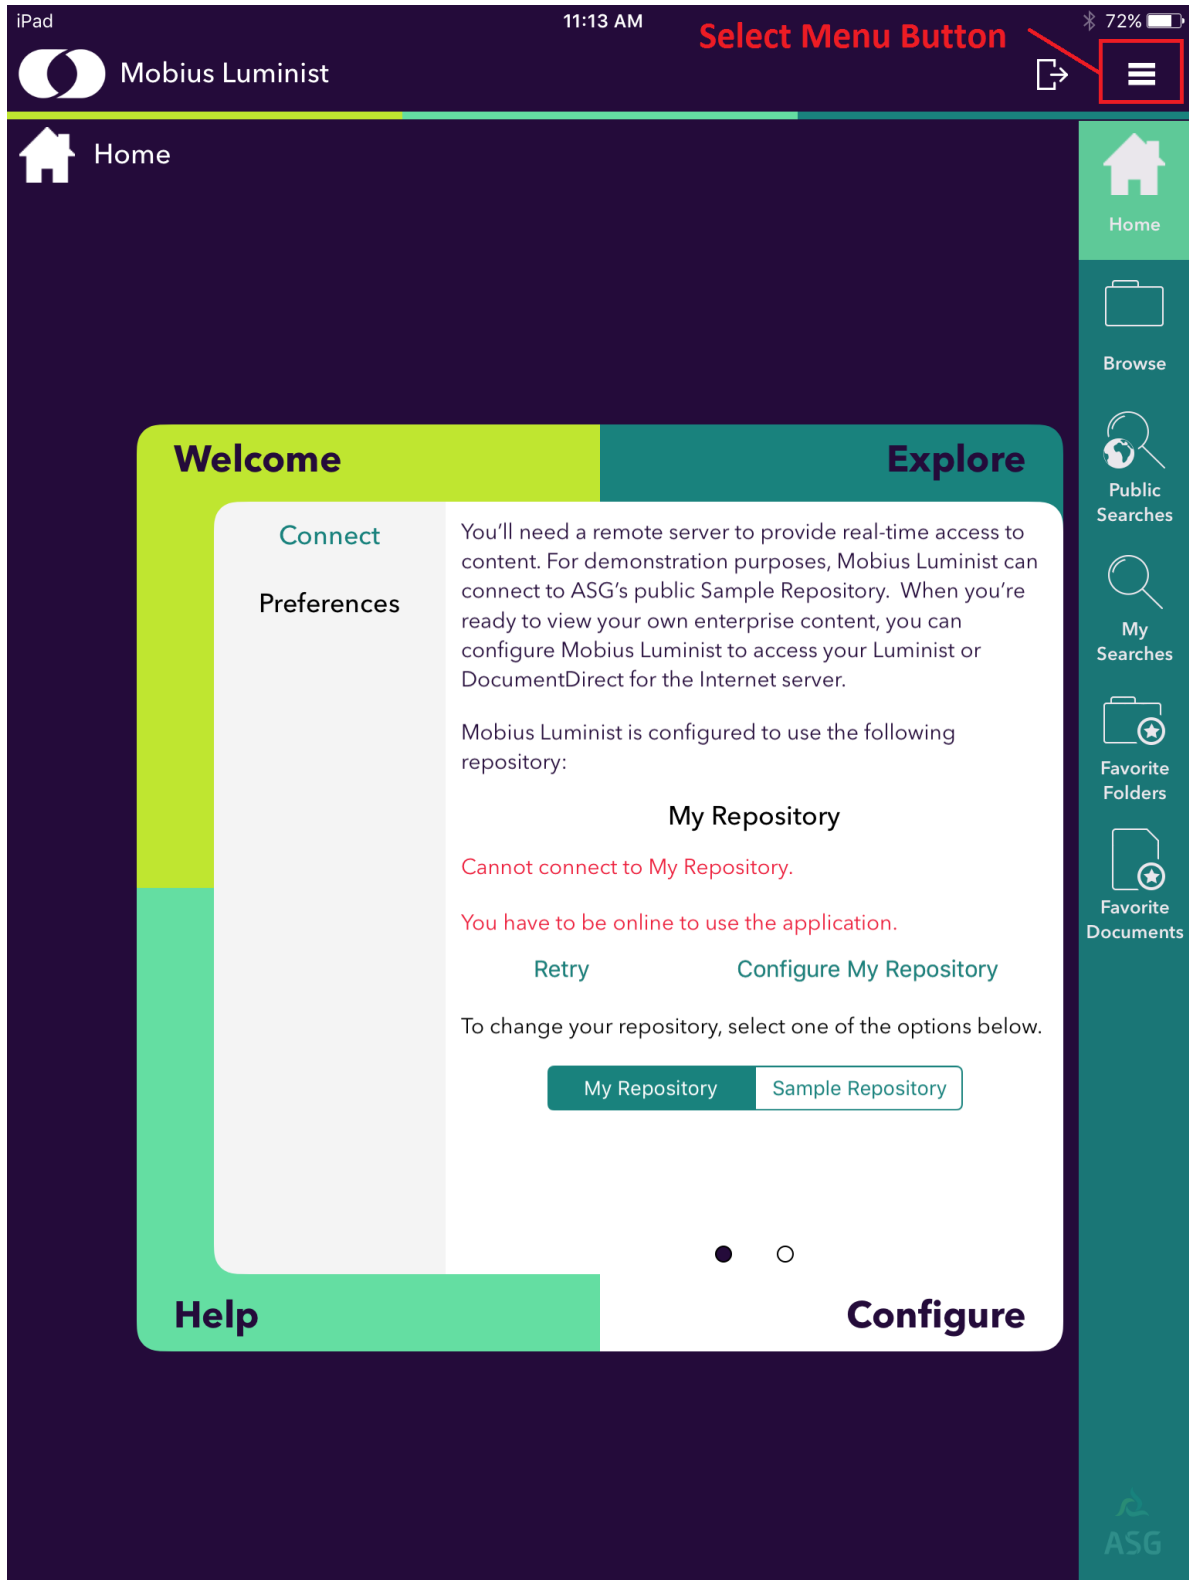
iPad 11:13 AM 72%

Select Menu Button

Mobius Luminist

Home

Home

Browse

Public Searches

My Searches

Favorite Folders

Favorite Documents

Welcome

Explore

Connect

Preferences

You'll need a remote server to provide real-time access to content. For demonstration purposes, Mobius Luminist can connect to ASG's public Sample Repository. When you're ready to view your own enterprise content, you can configure Mobius Luminist to access your Luminist or DocumentDirect for the Internet server.

Mobius Luminist is configured to use the following repository:

My Repository

Cannot connect to My Repository.

You have to be online to use the application.

Retry

Configure My Repository

To change your repository, select one of the options below.

My Repository

Sample Repository

Help

Configure

ASG